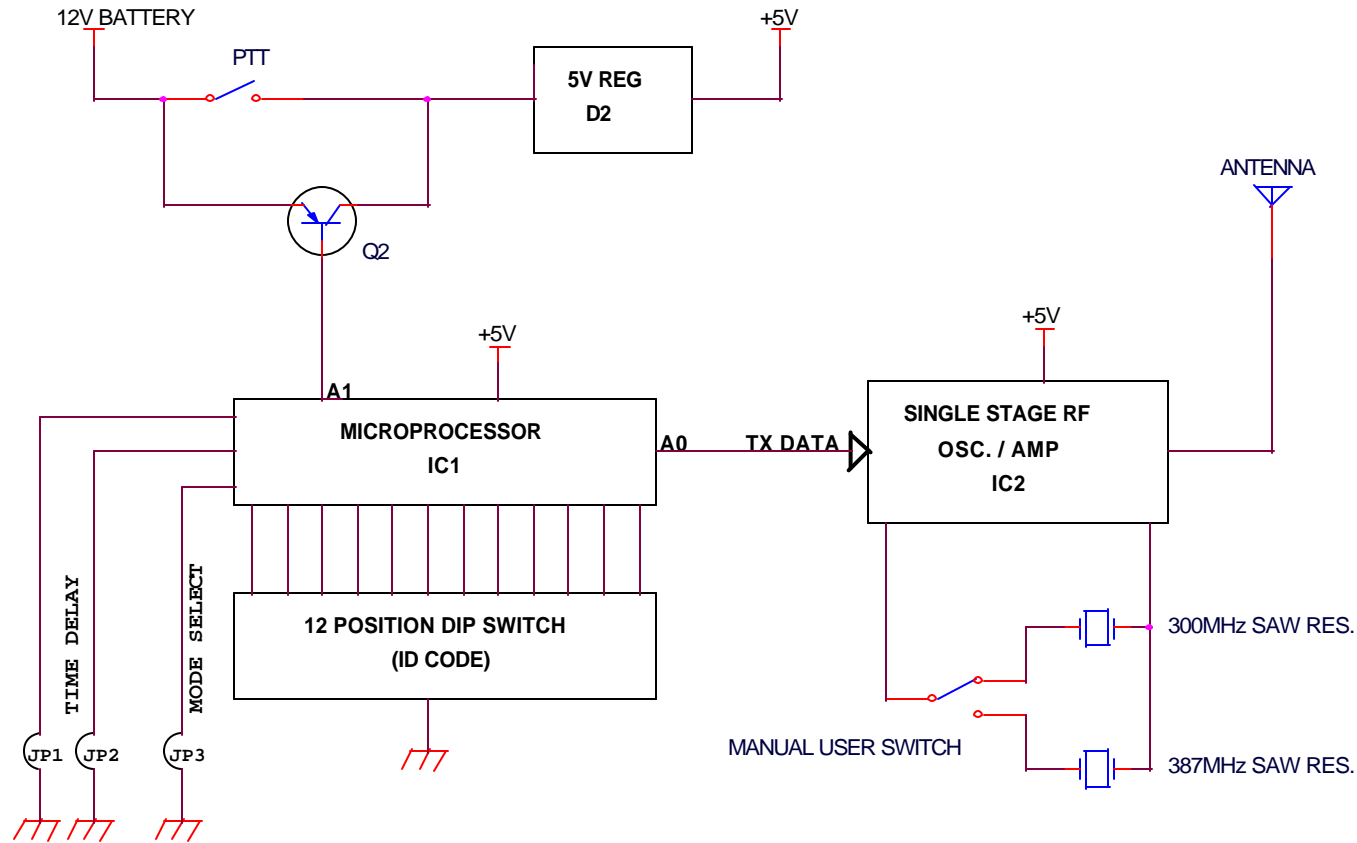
12V BATTERY

PTT

5V REG
D2

+5V

ANTENNA

Q2

+5V

+5V

A1

MICROPROCESSOR
IC1

A0

TX DATA

SINGLE STAGE RF
OSC. / AMP
IC2

TIME DELAY

MODE SELECT

12 POSITION DIP SWITCH
(ID CODE)

300MHz SAW RES.

MANUAL USER SWITCH

387MHz SAW RES.

JP1

JP2

JP3